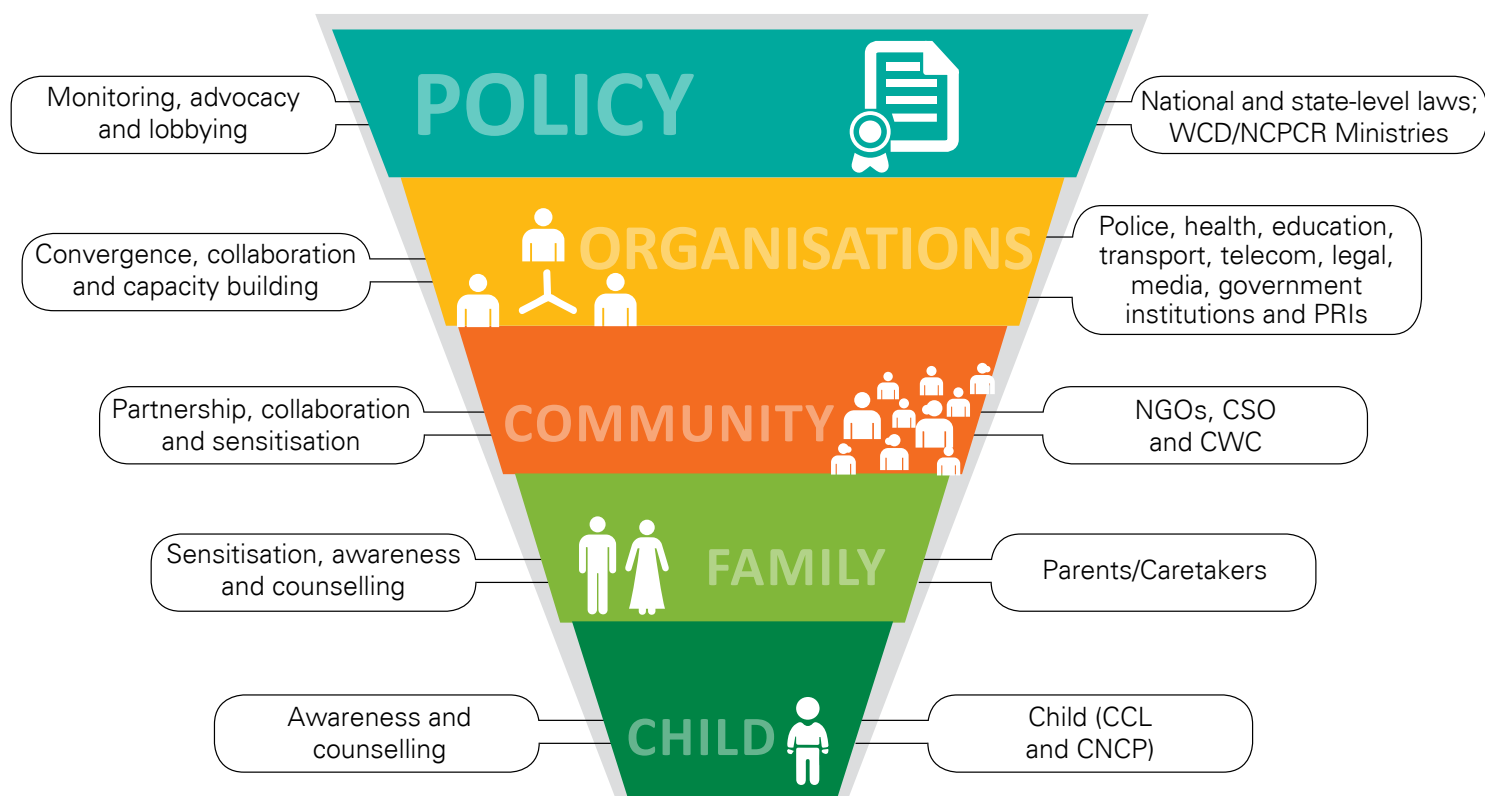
Monitoring, advocacy and lobbying

POLICY

National and state-level laws; WCD/NCPCR Ministries

Convergence, collaboration and capacity building

ORGANISATIONS

Police, health, education, transport, telecom, legal, media, government institutions and PRIs

Partnership, collaboration and sensitisation

COMMUNITY

NGOs, CSO and CWC

Sensitisation, awareness and counselling

FAMILY

Parents/Caretakers

Awareness and counselling

CHILD

Child (CCL and CNCP)